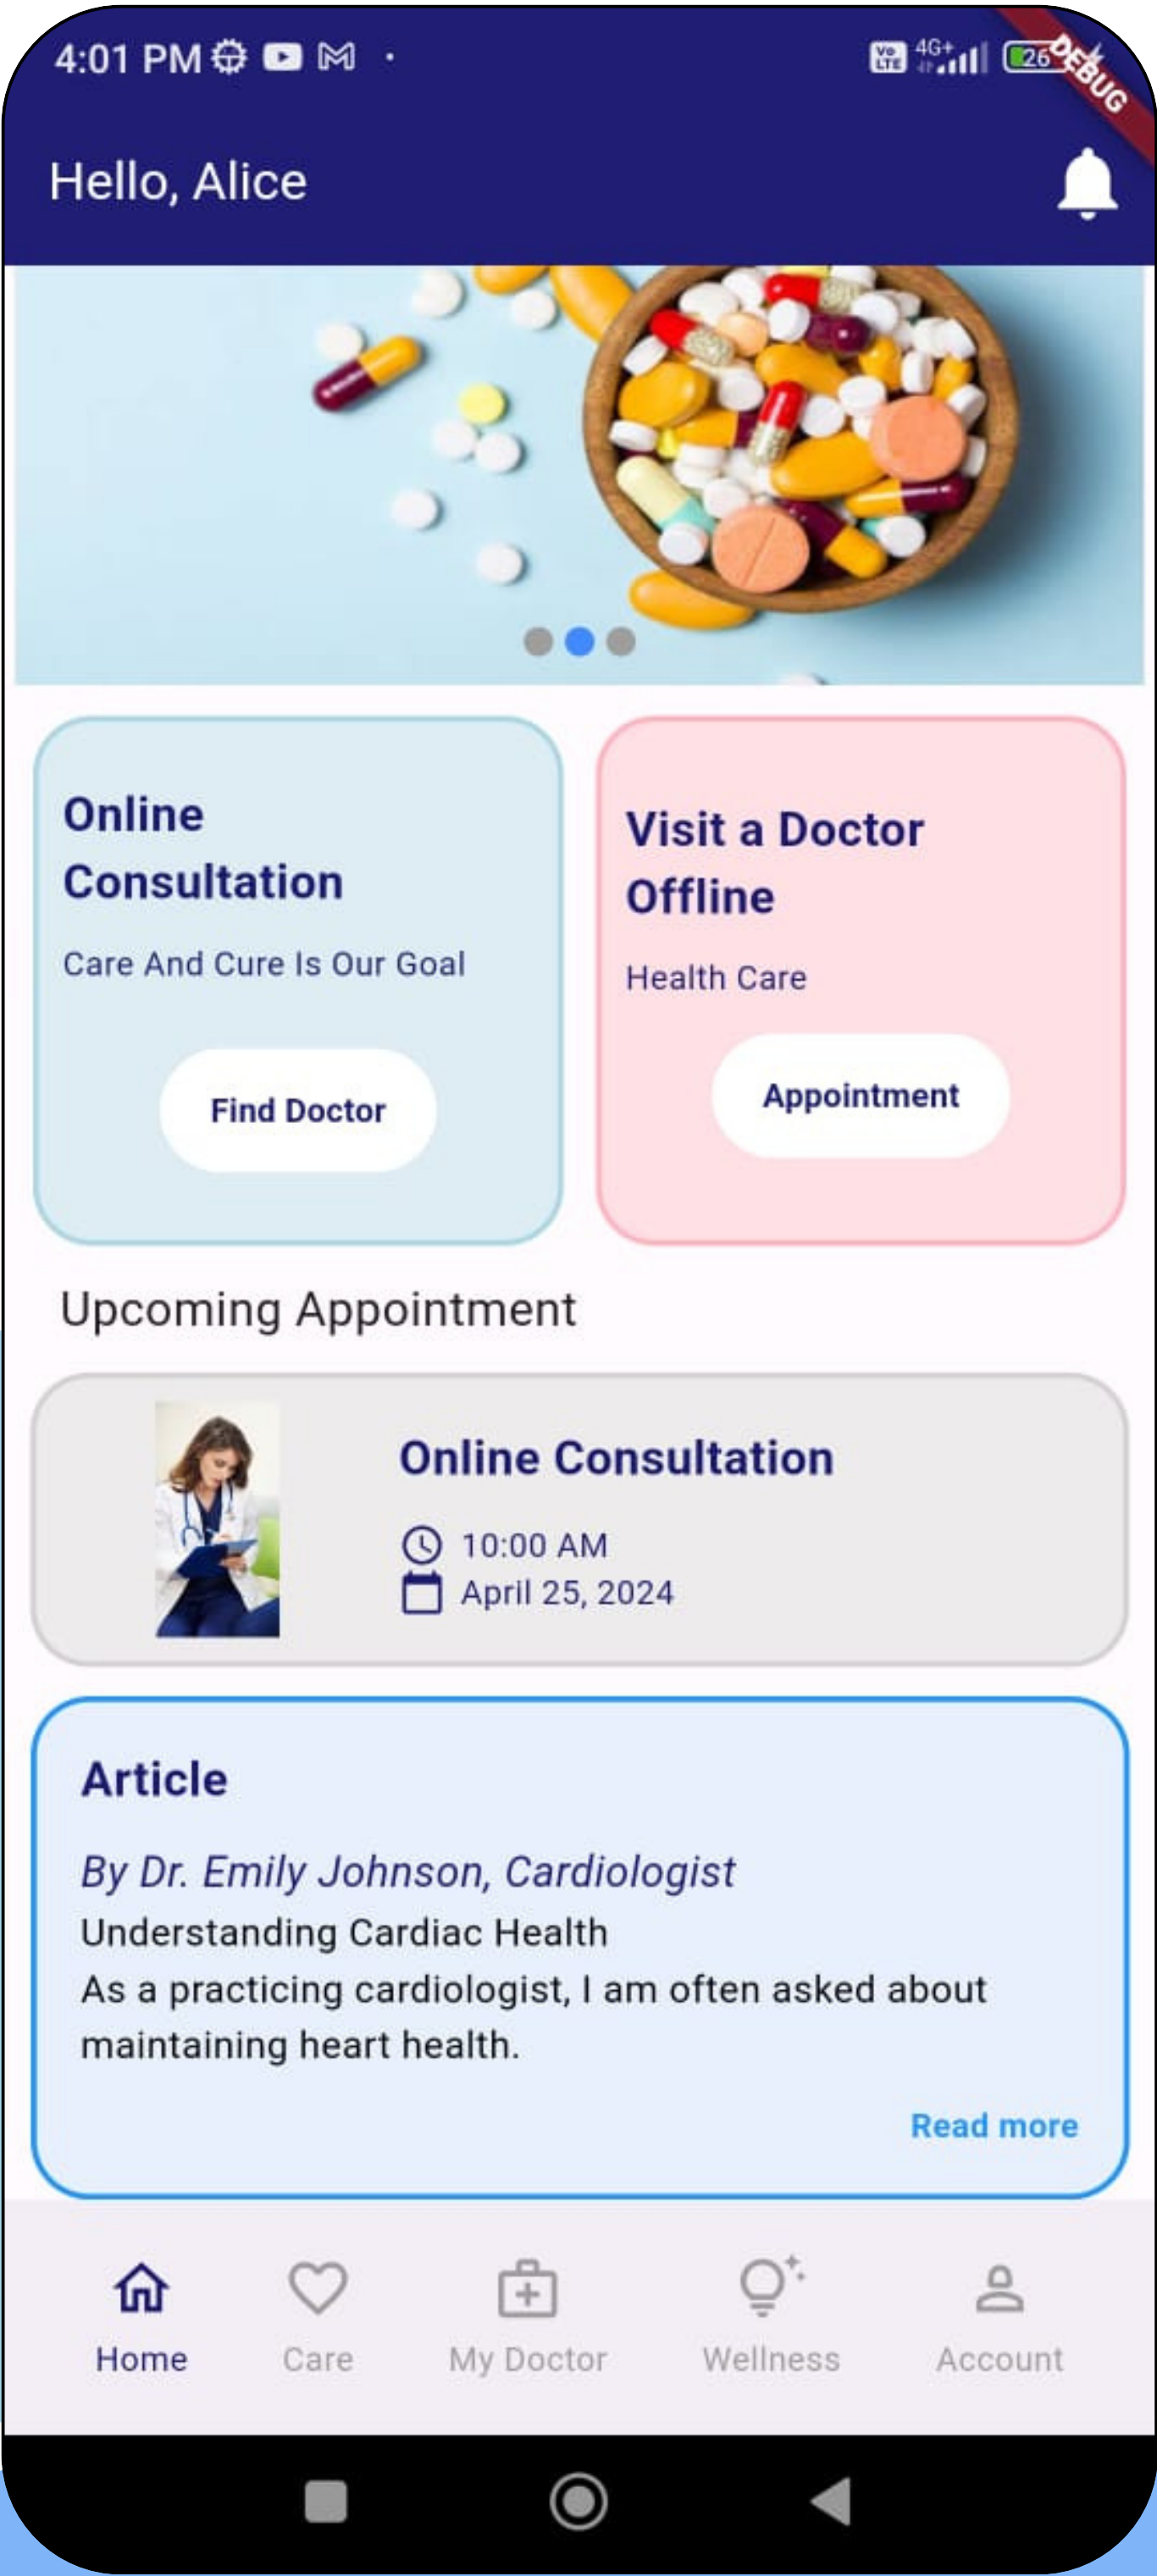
4:01 PM

4G+ 26

DEBUG

Hello, Alice

Online Consultation

Care And Cure Is Our Goal

Find Doctor

Visit a Doctor Offline

Health Care

Appointment

Upcoming Appointment

Online Consultation

10:00 AM

April 25, 2024

Article

By Dr. Emily Johnson, Cardiologist

Understanding Cardiac Health

As a practicing cardiologist, I am often asked about maintaining heart health.

Read more

Home

Care

My Doctor

Wellness

Account